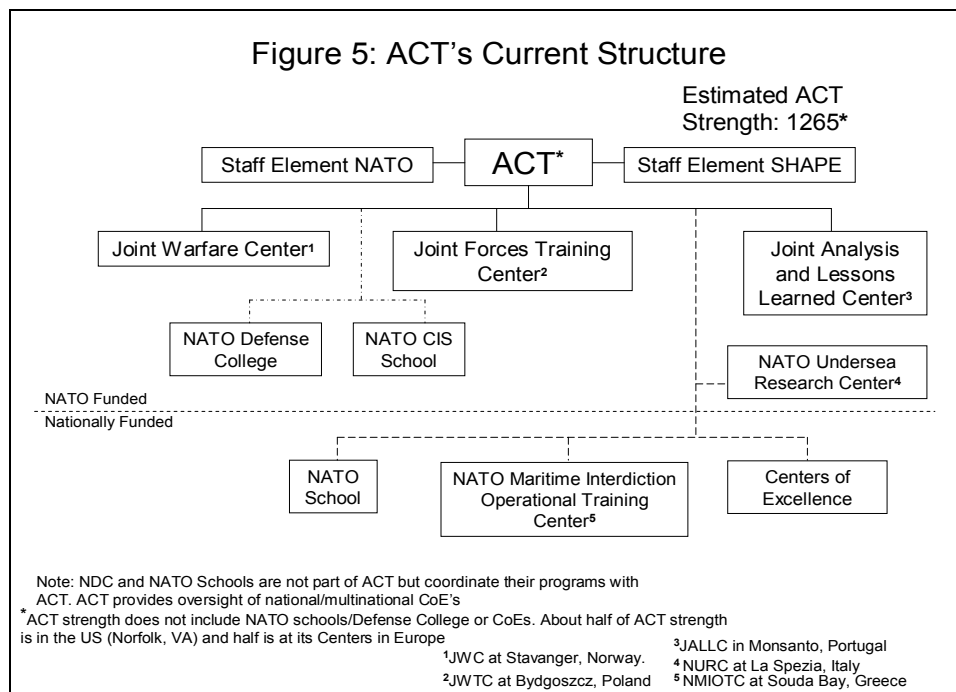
Figure 5: ACT's Current Structure

Estimated ACT Strength: 1265*

Staff Element NATO

ACT*

Staff Element SHAPE

Joint Warfare Center$^1$

Joint Forces Training Center$^2$

Joint Analysis and Lessons Learned Center$^3$

NATO Defense College

NATO CIS School

NATO Undersea Research Center$^4$

NATO Funded

Nationally Funded

NATO School

NATO Maritime Interdiction Operational Training Center$^5$

Centers of Excellence

Note: NDC and NATO Schools are not part of ACT but coordinate their programs with ACT. ACT provides oversight of national/multinational CoE's

*ACT strength does not include NATO schools/Defense College or CoEs. About half of ACT strength is in the US (Norfolk, VA) and half is at its Centers in Europe

$^1$JWC at Stavanger, Norway.

$^2$JWTC at Bydgoszcz, Poland

$^3$JALLC in Monsanto, Portugal

$^4$NURC at La Spezia, Italy

$^5$NMIOTC at Souda Bay, Greece